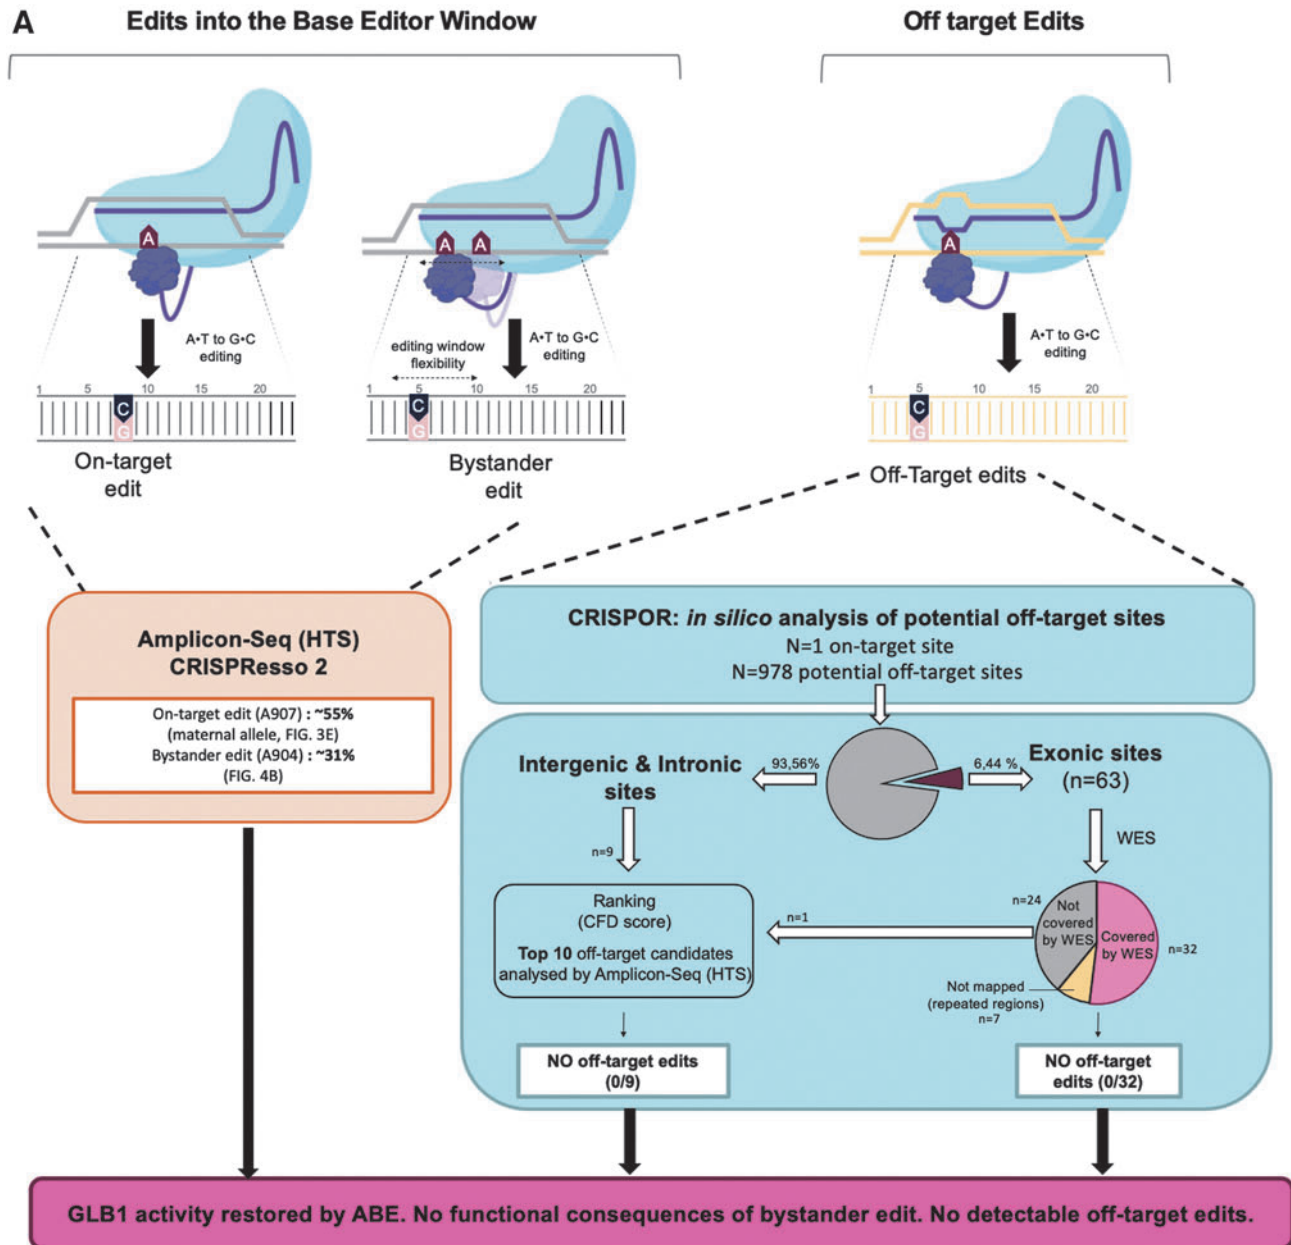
A

Edits into the Base Editor Window

Off target Edits

A

A•T to G•C editing

1 5 10 15 20

C

G

On-target edit

A A

editing window flexibility

A•T to G•C editing

1 5 10 15 20

C

G

Bystander edit

A

A•T to G•C editing

1 5 10 15 20

C

G

Off-Target edits

Amplicon-Seq (HTS) CRISPResso 2

On-target edit (A907) : ~55% (maternal allele, FIG. 3E)
Bystander edit (A904) : ~31% (FIG. 4B)

CRISPOR: *in silico* analysis of potential off-target sites
N=1 on-target site
N=978 potential off-target sites

Intergenic & Intronic sites

93,56%

6,44 %

Exonic sites (n=63)

n=9

WES

Ranking (CFD score)

**Top 10** off-target candidates analysed by Amplicon-Seq (HTS)

n=1

n=24

Not covered by WES

Covered by WES

n=32

Not mapped (repeated regions) n=7

NO off-target edits (0/9)

NO off-target edits (0/32)

GLB1 activity restored by ABE. No functional consequences of bystander edit. No detectable off-target edits.